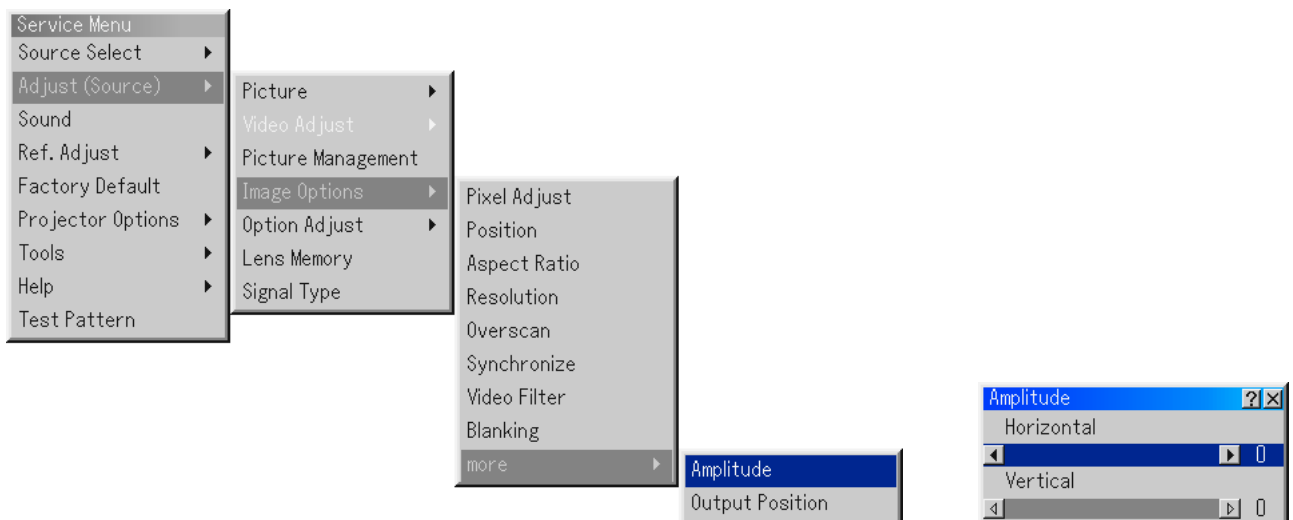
Service Menu
Source Select
Adjust (Source)
Sound
Ref. Adjust
Factory Default
Projector Options
Tools
Help
Test Pattern

Picture
Video Adjust
Picture Management
Image Options
Option Adjust
Lens Memory
Signal Type

Pixel Adjust
Position
Aspect Ratio
Resolution
Overscan
Synchronize
Video Filter
Blanking
more

Amplitude
Output Position

Amplitude ? X
Horizontal
0
Vertical
0